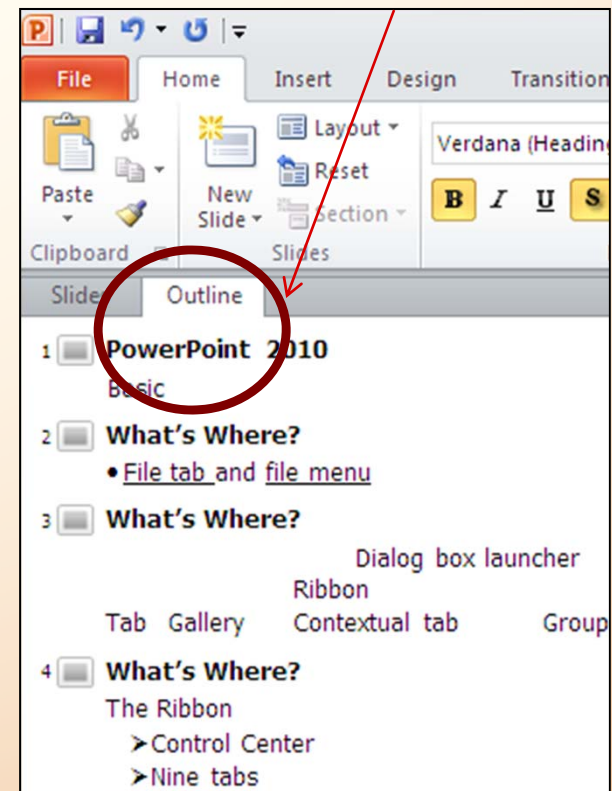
P

File | Home | Insert | Design | Transition

Paste

New Slide

Layout

Reset

Section

Verdana (Heading

B I U S

Clipboard

Slides

Slide | Outline

1 PowerPoint 2010

Basic

2 What's Where?

• File tab and file menu

3 What's Where?

Dialog box launcher

Ribbon

Tab Gallery Contextual tab Group

4 What's Where?

The Ribbon

➢Control Center

➢Nine tabs